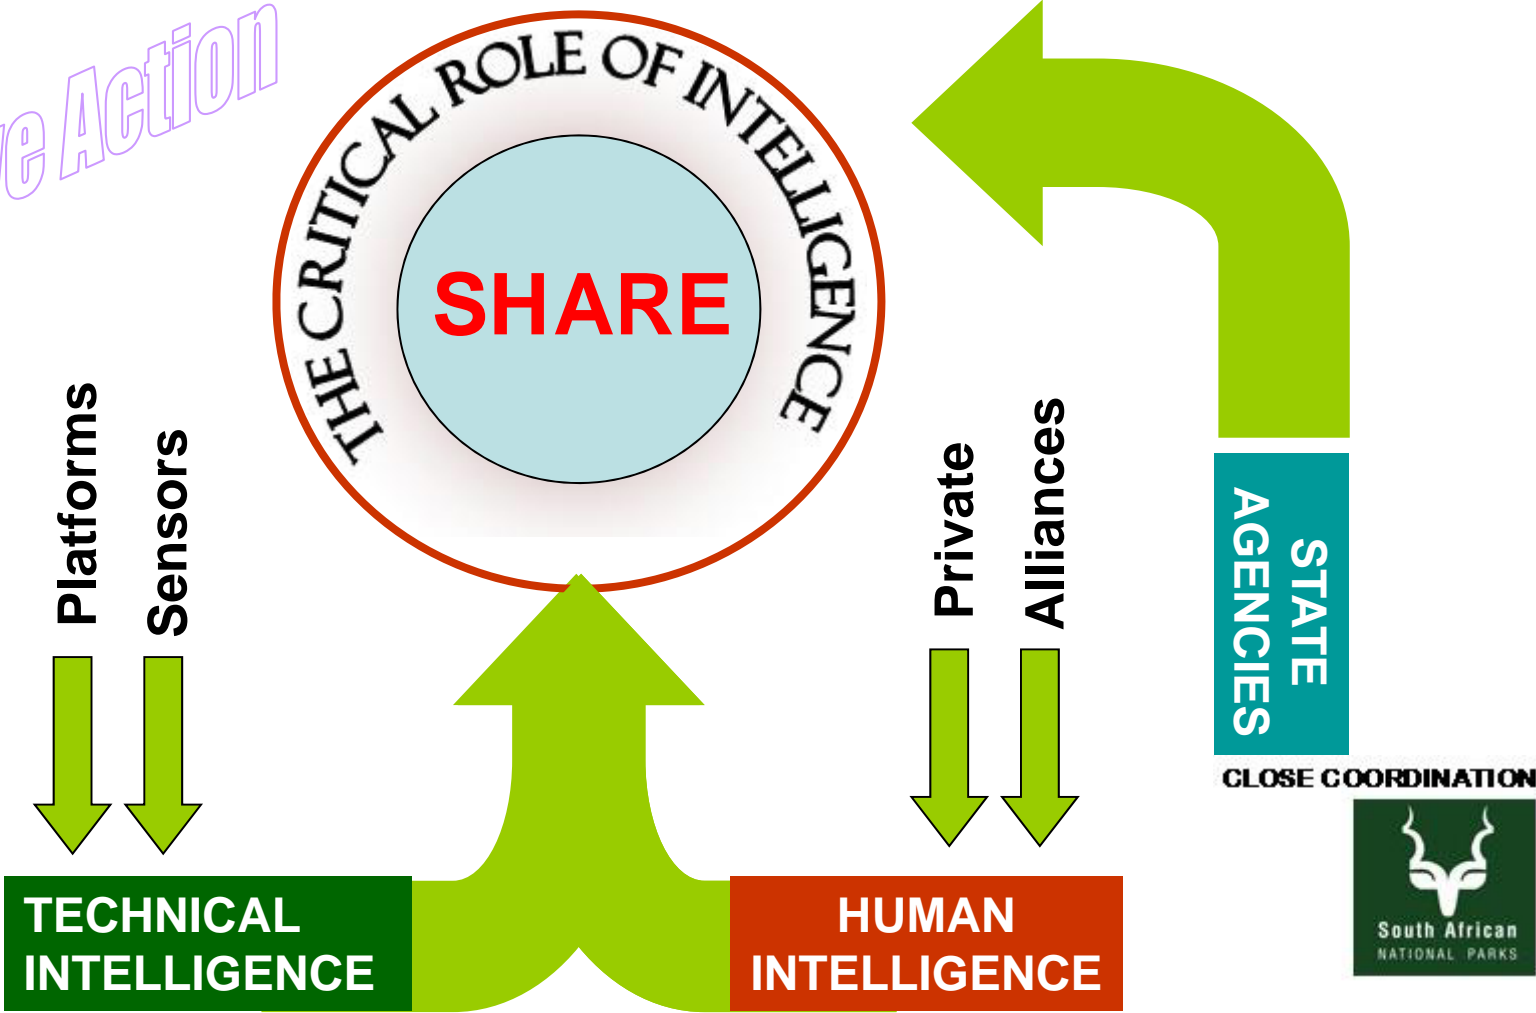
e Action

THE CRITICAL ROLE OF INTELLIGENCE

SHARE

Platforms

Sensors

Private

Alliances

STATE AGENCIES

CLOSE COORDINATION

TECHNICAL INTELLIGENCE

HUMAN INTELLIGENCE

South African NATIONAL PARKS